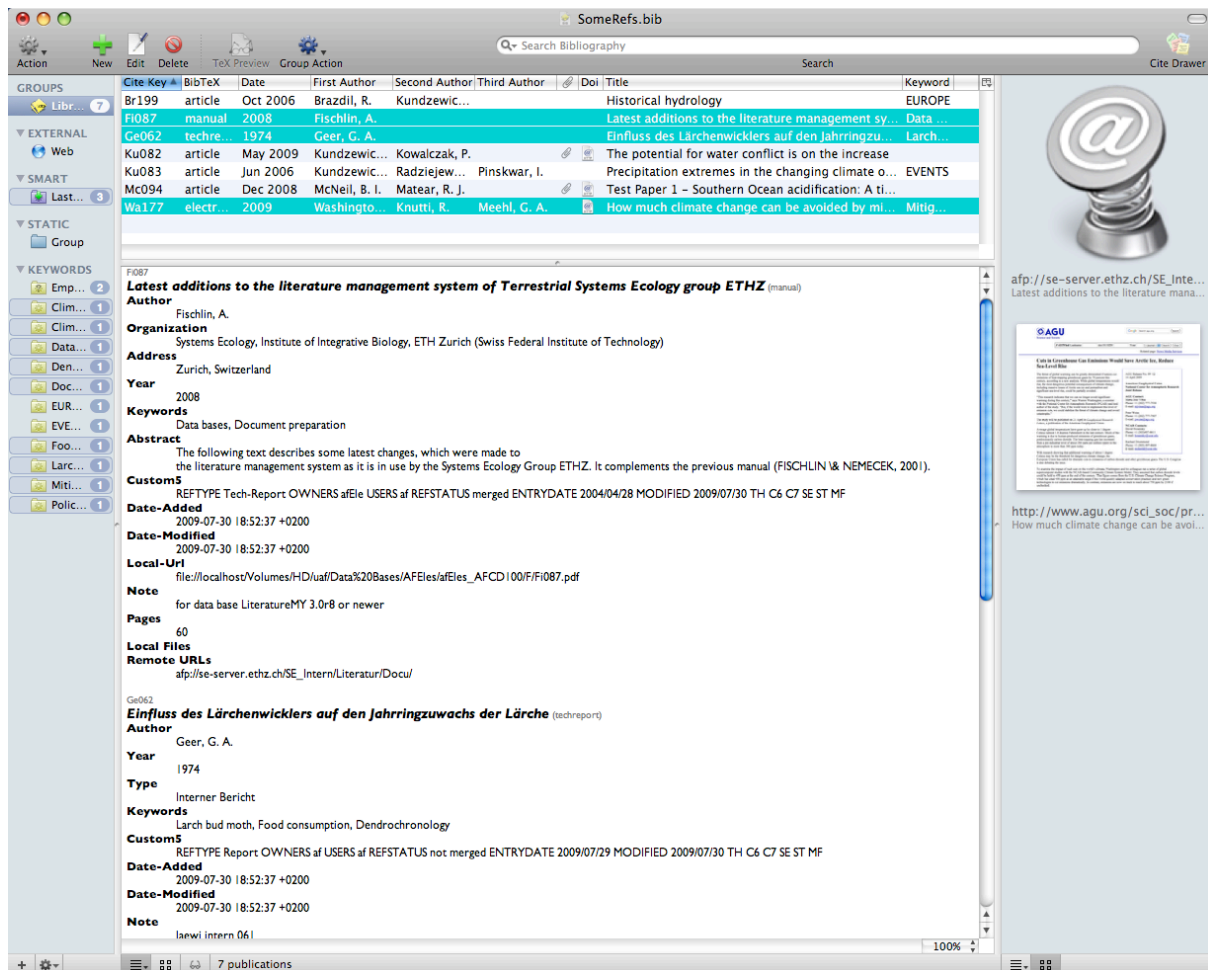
SomeRefs.bib

Action New Edit Delete TeX Preview Group Action Search Bibliography Search Cite Drawer

GROUPS
Libr... 7
EXTERNAL
Web
SMART
Last... 3
STATIC
Group
KEYWORDS
Emp... 2
Clim... 1
Clim... 1
Data... 1
Den... 1
Doc... 1
EUR... 1
EVE... 1
Foo... 1
Larc... 1
Miti... 1
Polic... 1

| Cite Key | BibTeX | Date | First Author | Second Author | Third Author | | Doi | Title | Keyword |
|---|---|---|---|---|---|---|---|---|---|
| Br199 | article | Oct 2006 | Brazdil, R. | Kundzewic... | | | | Historical hydrology | EUROPE |
| Fi087 | manual | 2008 | Fischlin, A. | | | | | Latest additions to the literature management sy... | Data ... |
| Ge062 | techre... | 1974 | Geer, G. A. | | | | | Einfluss des Lärchenwicklers auf den Jahrringzu... | Larch... |
| Ku082 | article | May 2009 | Kundzewic... | Kowalczak, P. | | | | The potential for water conflict is on the increase | |
| Ku083 | article | Jun 2006 | Kundzewic... | Radziejew... | Pinskwar, I. | | | Precipitation extremes in the changing climate o... | EVENTS |
| Mc094 | article | Dec 2008 | McNeil, B. I. | Matear, R. J. | | | | Test Paper 1 – Southern Ocean acidification: A ti... | |
| Wa177 | electr... | 2009 | Washingto... | Knutti, R. | Meehl, G. A. | | | How much climate change can be avoided by mi... | Mitig... |

Fi087
Latest additions to the literature management system of Terrestrial Systems Ecology group ETHZ (manual)
Author
Fischlin, A.
Organization
Systems Ecology, Institute of Integrative Biology, ETH Zurich (Swiss Federal Institute of Technology)
Address
Zurich, Switzerland
Year
2008
Keywords
Data bases, Document preparation
Abstract
The following text describes some latest changes, which were made to the literature management system as it is in use by the Systems Ecology Group ETHZ. It complements the previous manual (FISCHLIN \& NEMECEK, 2001).
Custom5
REFTYPE Tech-Report OWNERS afEle USERS af REFSTATUS merged ENTRYDATE 2004/04/28 MODIFIED 2009/07/30 TH C6 C7 SE ST MF
Date-Added
2009-07-30 18:52:37 +0200
Date-Modified
2009-07-30 18:52:37 +0200
Local-Url
file://localhost/Volumes/HD/uaf/Data%20Bases/AFEles/afEles_AFCD100/F/Fi087.pdf
Note
for data base LiteratureMY 3.0r8 or newer
Pages
60
Local Files
Remote URLs
afp://se-server.ethz.ch/SE_Intern/Literatur/Docu/

Ge062
Einfluss des Lärchenwicklers auf den Jahrringzuwachs der Lärche (techreport)
Author
Geer, G. A.
Year
1974
Type
Interner Bericht
Keywords
Larch bud moth, Food consumption, Dendrochronology
Custom5
REFTYPE Report OWNERS af USERS af REFSTATUS not merged ENTRYDATE 2009/07/29 MODIFIED 2009/07/30 TH C6 C7 SE ST MF
Date-Added
2009-07-30 18:52:37 +0200
Date-Modified
2009-07-30 18:52:37 +0200
Note
laewi intern 061

100%

afp://se-server.ethz.ch/SE_Inte...
Latest additions to the literature mana...

AGU

http://www.agu.org/sci_soc/pr...
How much climate change can be avoi...

7 publications